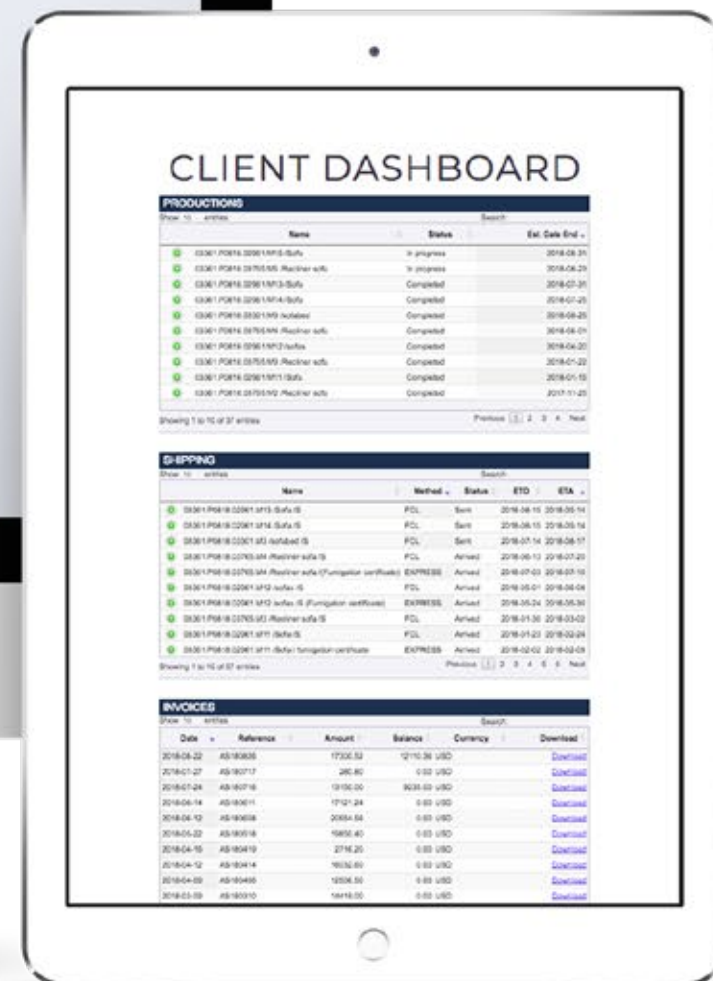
CLIENT DASHBOARD

PRODUCTIONS

Show 10 entries

Search:

| Name | Status | Est. Date End |
|---|---|---|
| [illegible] | In progress | 2018-08-31 |
| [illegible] | In progress | 2018-08-20 |
| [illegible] | Completed | 2018-07-31 |
| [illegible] | Completed | 2018-07-25 |
| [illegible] | Completed | 2018-06-25 |
| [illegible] | Completed | 2018-06-01 |
| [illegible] | Completed | 2018-04-20 |
| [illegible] | Completed | 2018-01-22 |
| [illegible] | Completed | 2018-01-15 |
| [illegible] | Completed | 2017-11-25 |

Showing 1 to 10 of 37 entries

Previous 1 2 3 4 Next

SHIPPING

Show 10 entries

Search:

| Name | Method | Status | ETD | ETA |
|---|---|---|---|---|
| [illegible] | FCL | Sent | 2018-08-15 | 2018-09-14 |
| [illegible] | FCL | Sent | 2018-08-15 | 2018-09-14 |
| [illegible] | FCL | Sent | 2018-07-14 | 2018-08-17 |
| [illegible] | FCL | Arrived | 2018-06-13 | 2018-07-20 |
| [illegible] | EXPRESS | Arrived | 2018-07-03 | 2018-07-10 |
| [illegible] | FCL | Arrived | 2018-05-01 | 2018-06-04 |
| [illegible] | EXPRESS | Arrived | 2018-05-24 | 2018-05-30 |
| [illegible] | FCL | Arrived | 2018-01-30 | 2018-03-02 |
| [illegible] | FCL | Arrived | 2018-01-23 | 2018-02-24 |
| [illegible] | EXPRESS | Arrived | 2018-02-02 | 2018-02-09 |

Showing 1 to 10 of 57 entries

Previous 1 2 3 4 5 6 Next

INVOICES

Show 10 entries

Search:

| Date | Reference | Amount | Balance | Currency | Download |
|---|---|---|---|---|---|
| 2018-08-22 | AS180835 | 17330.52 | 12110.36 | USD | Download |
| 2018-07-27 | AS180717 | 280.80 | 0.00 | USD | Download |
| 2018-07-24 | AS180718 | 13150.00 | 9035.00 | USD | Download |
| 2018-06-14 | AS180611 | 17121.24 | 0.00 | USD | Download |
| 2018-06-12 | AS180608 | 20884.84 | 0.00 | USD | Download |
| 2018-05-22 | AS180518 | 15850.40 | 0.00 | USD | Download |
| 2018-04-16 | AS180419 | 2716.20 | 0.00 | USD | Download |
| 2018-04-12 | AS180414 | 16032.60 | 0.00 | USD | Download |
| 2018-04-09 | AS180408 | 12506.50 | 0.00 | USD | Download |
| 2018-03-09 | AS180310 | 14418.00 | 0.00 | USD | Download |